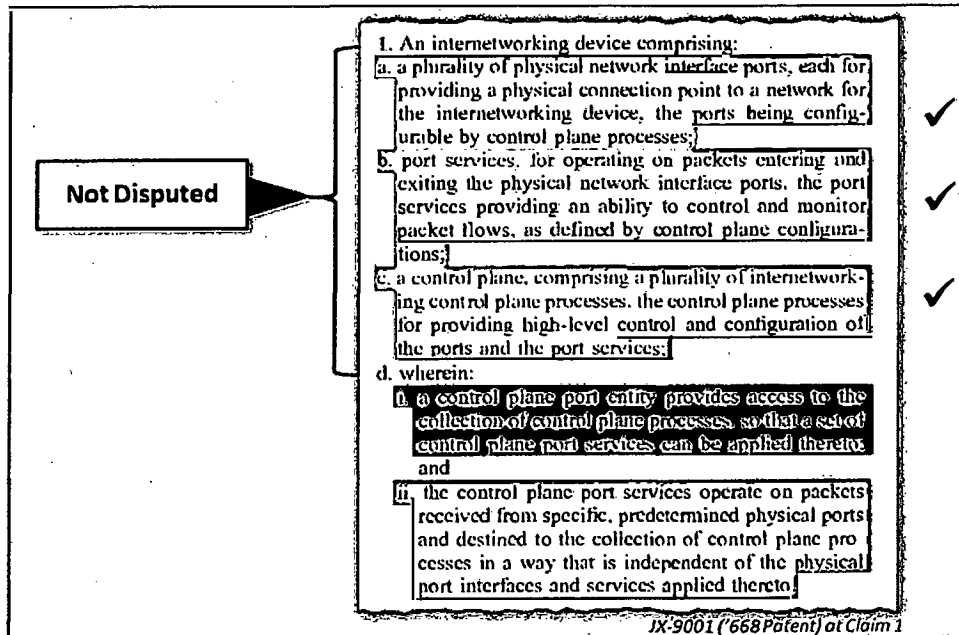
Not Disputed

1. An internetworking device comprising:

a. a plurality of physical network interface ports, each for providing a physical connection point to a network for the internetworking device, the ports being configurable by control plane processes;

b. port services, for operating on packets entering and exiting the physical network interface ports, the port services providing an ability to control and monitor packet flows, as defined by control plane configurations;

c. a control plane, comprising a plurality of internetworking control plane processes, the control plane processes for providing high-level control and configuration of the ports and the port services;

d. wherein:

i. a control plane port entity provides access to the collection of control plane processes, so that a set of control plane port services can be applied thereto; and

ii. the control plane port services operate on packets received from specific, predetermined physical ports and destined to the collection of control plane processes in a way that is independent of the physical port interfaces and services applied thereto.

JX-9001 ('668 Patent) at Claim 1